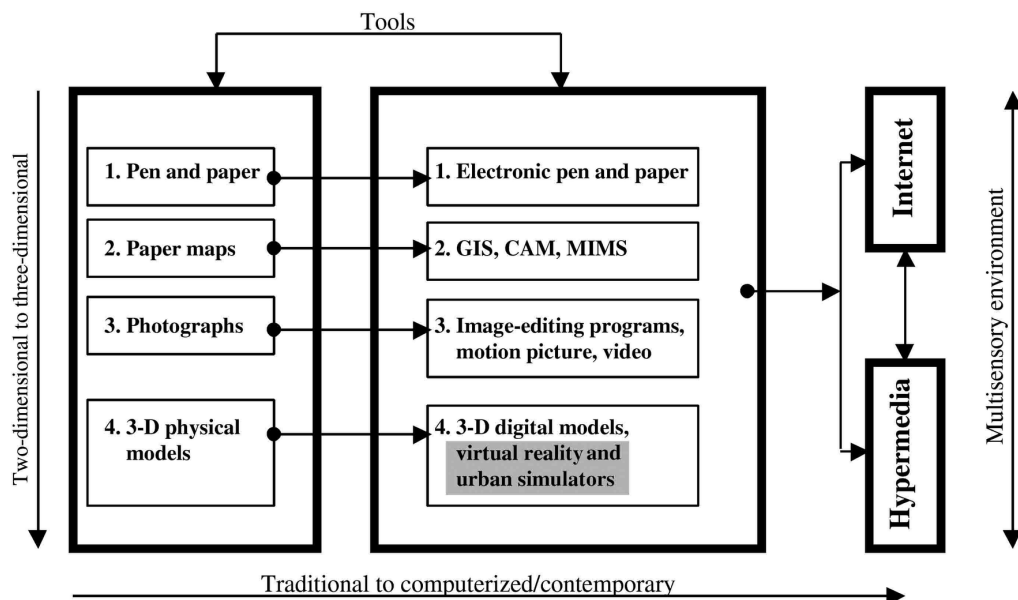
Tools

Two-dimensional to three-dimensional

1. Pen and paper

2. Paper maps

3. Photographs

4. 3-D physical models

1. Electronic pen and paper

2. GIS, CAM, MIMS

3. Image-editing programs, motion picture, video

4. 3-D digital models, virtual reality and urban simulators

Internet

Hypermedia

Multisensory environment

Traditional to computerized/contemporary